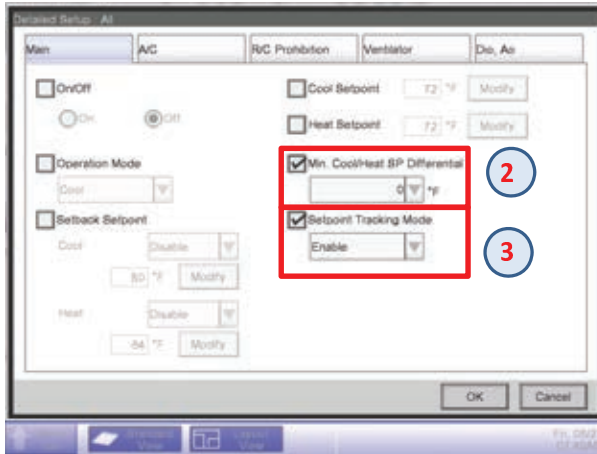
Detailed Setup : All

Main | A/C | R/C Prohibition | Ventilator | Dio, Ao

On/Off

On Off

Cool Setpoint 72 °F Modify

Heat Setpoint 72 °F Modify

Operation Mode

Cool

Min. Cool/Heat SP Differential

0 °F

2

Setback Setpoint

Cool Disable

80 °F Modify

Setpoint Tracking Mode

Enable

3

Heat Disable

64 °F Modify

OK Cancel

Standard View

Fri. 05/2
07:40AM